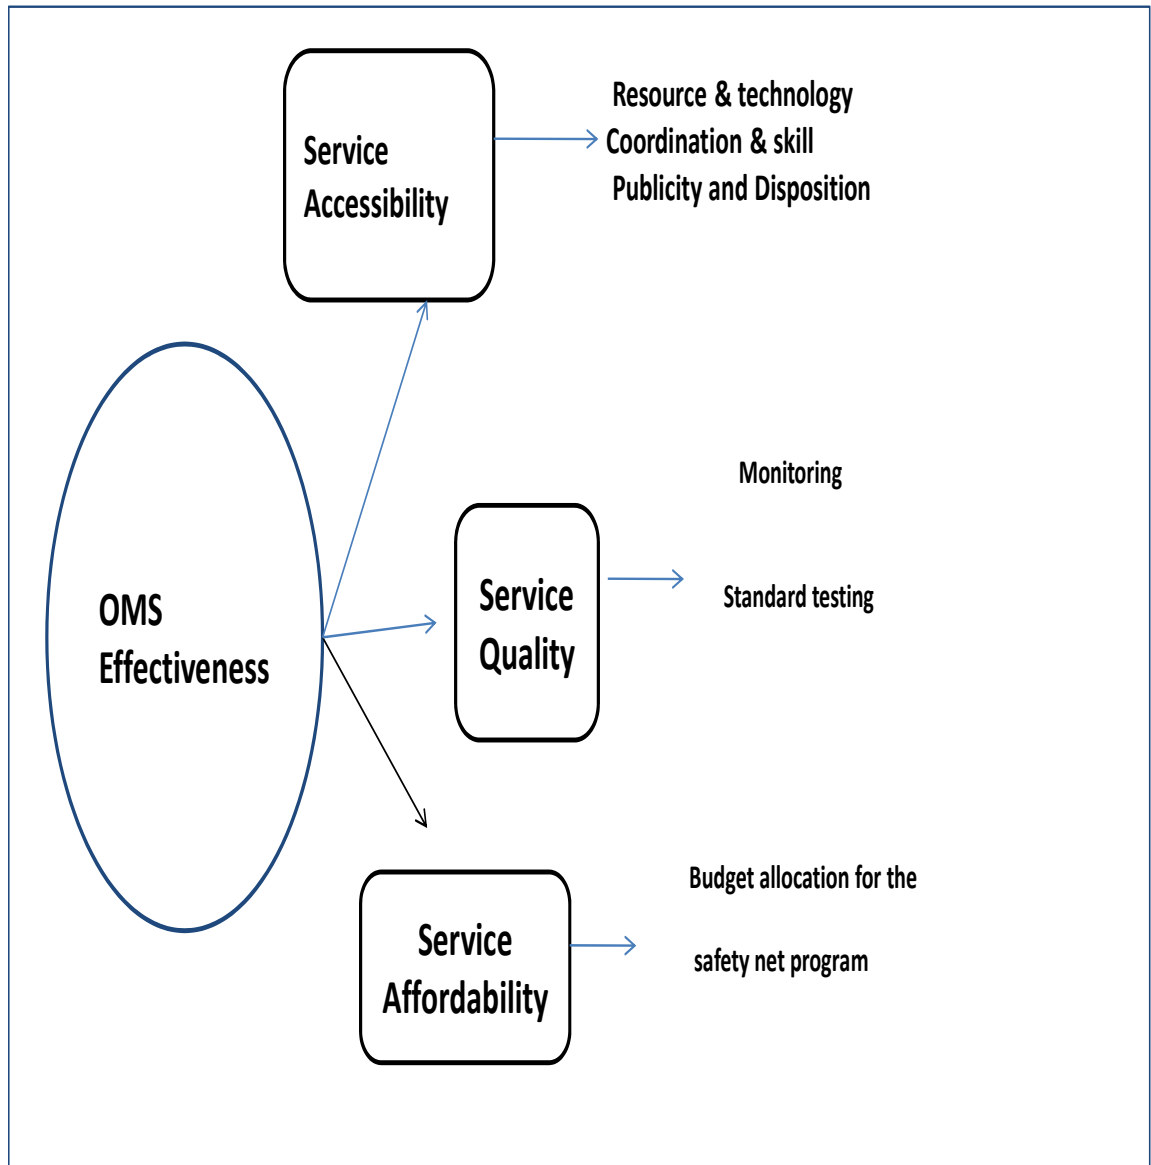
Service Accessibility

Resource & technology
Coordination & skill
Publicity and Disposition

OMS Effectiveness

Service Quality

Monitoring

Standard testing

Service Affordability

Budget allocation for the

safety net program